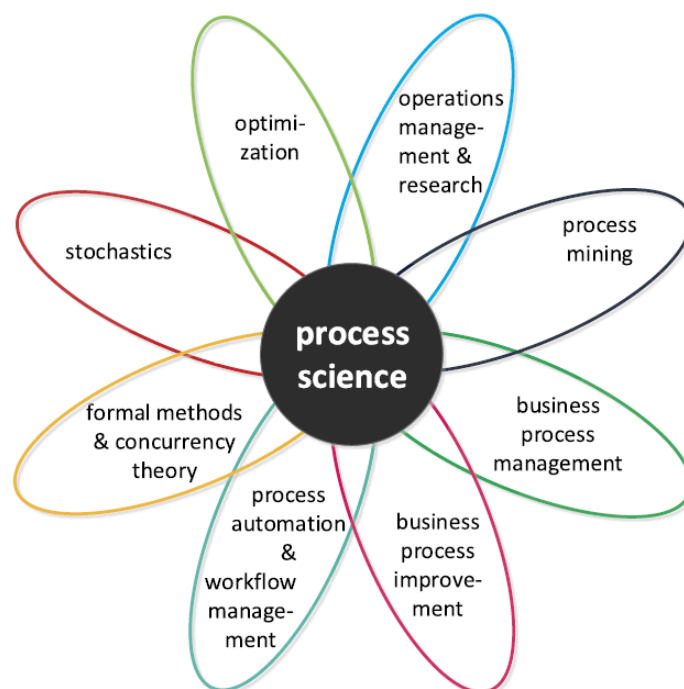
optimization

operations management & research

stochastics

process mining

process science

formal methods & concurrency theory

business process management

process automation & workflow management

business process improvement